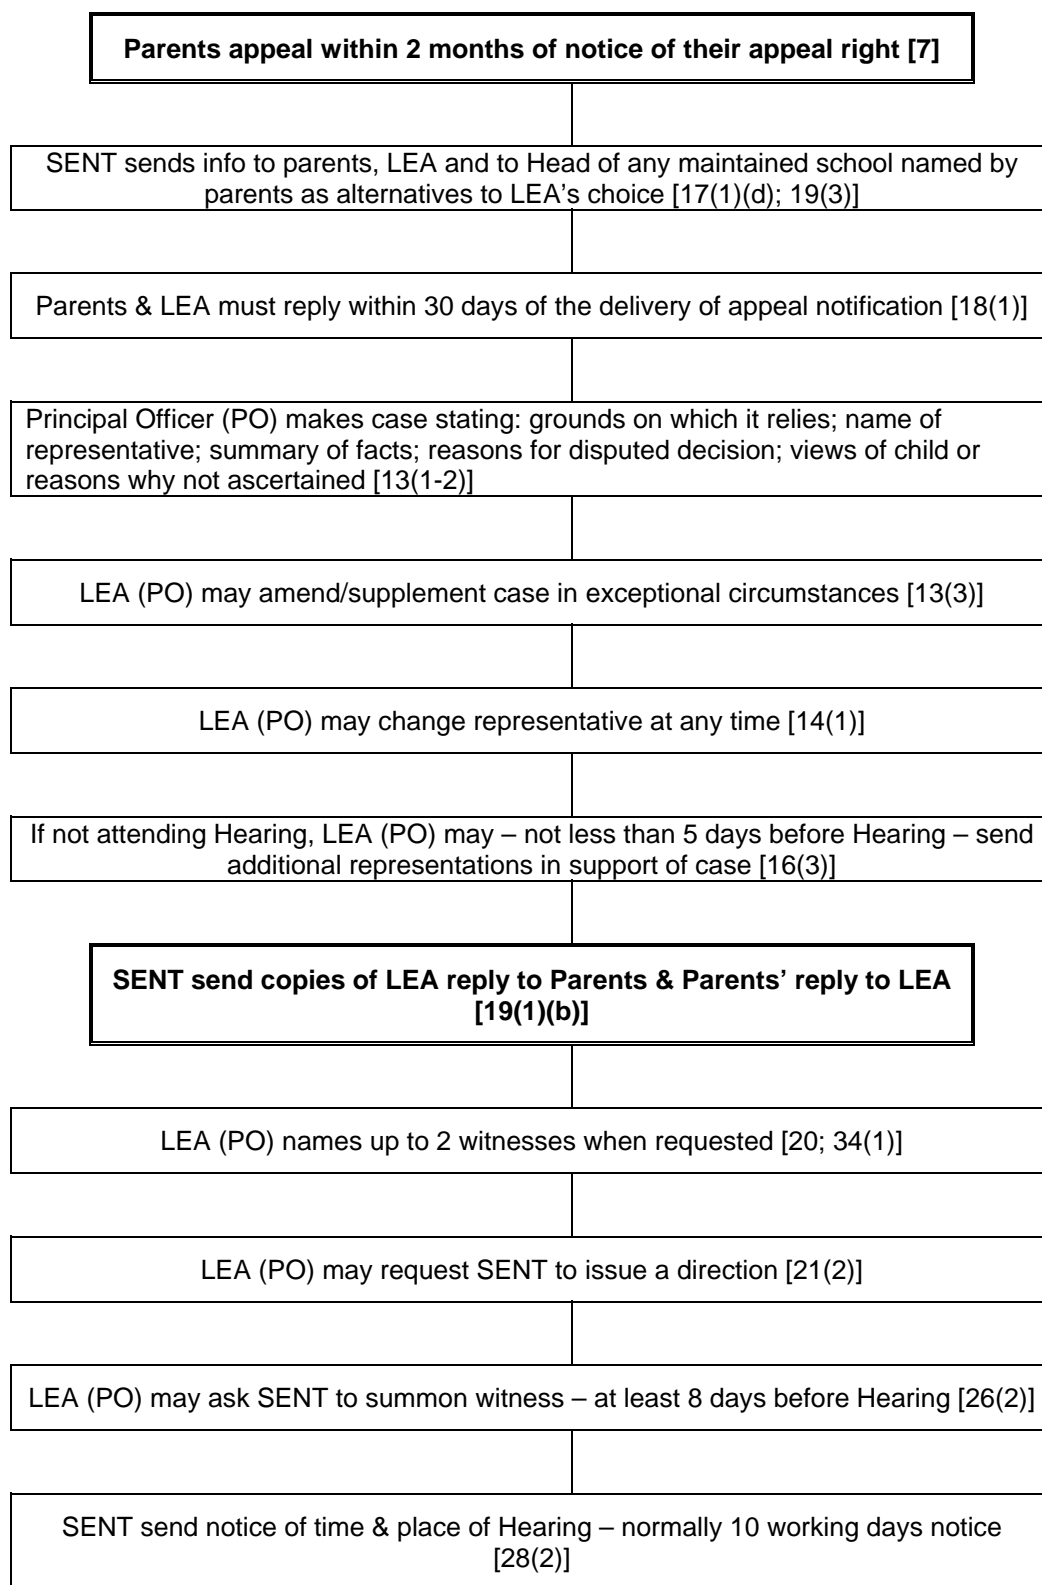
**Parents appeal within 2 months of notice of their appeal right [7]**

SENT sends info to parents, LEA and to Head of any maintained school named by parents as alternatives to LEA's choice [17(1)(d); 19(3)]

Parents & LEA must reply within 30 days of the delivery of appeal notification [18(1)]

Principal Officer (PO) makes case stating: grounds on which it relies; name of representative; summary of facts; reasons for disputed decision; views of child or reasons why not ascertained [13(1-2)]

LEA (PO) may amend/supplement case in exceptional circumstances [13(3)]

LEA (PO) may change representative at any time [14(1)]

If not attending Hearing, LEA (PO) may – not less than 5 days before Hearing – send additional representations in support of case [16(3)]

**SENT send copies of LEA reply to Parents & Parents' reply to LEA [19(1)(b)]**

LEA (PO) names up to 2 witnesses when requested [20; 34(1)]

LEA (PO) may request SENT to issue a direction [21(2)]

LEA (PO) may ask SENT to summon witness – at least 8 days before Hearing [26(2)]

SENT send notice of time & place of Hearing – normally 10 working days notice [28(2)]